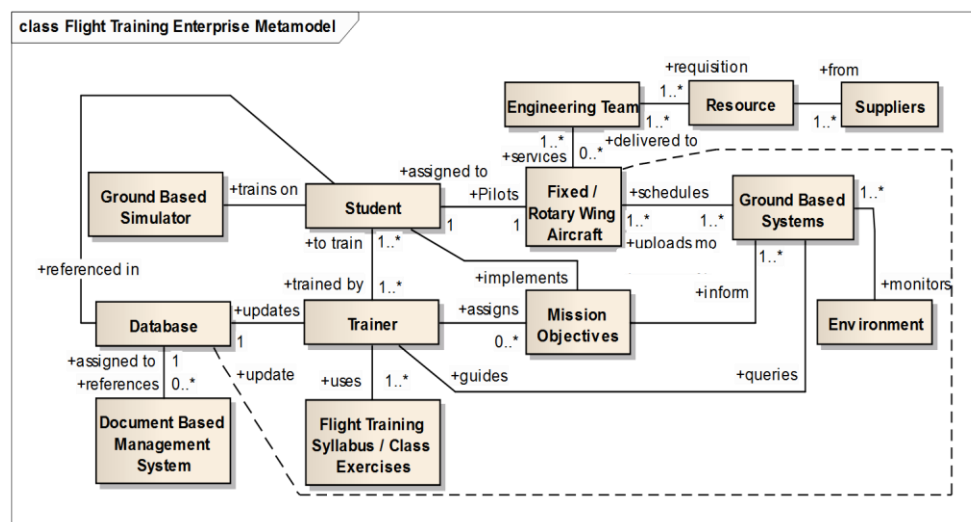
class Flight Training Enterprise Metamodel

+requisition
+from
Engineering Team
1..*
Resource
Suppliers
1..*
1..*
1..*
+services
0..*
+delivered to
+assigned to
Ground Based Simulator
+trains on
Student
+Pilots
1
1
Fixed / Rotary Wing Aircraft
+schedules
1..*
1..*
+uploads mo
Ground Based Systems
1..*
+to train
1..*
+referenced in
+implements
1..*
+trained by
1..*
+inform
+monitors
Database
+updates
1
Trainer
+assigns
0..*
Mission Objectives
Environment
+assigned to
1
+references
0..*
+update
+uses
1..*
+guides
+queries
Document Based Management System
Flight Training Syllabus / Class Exercises